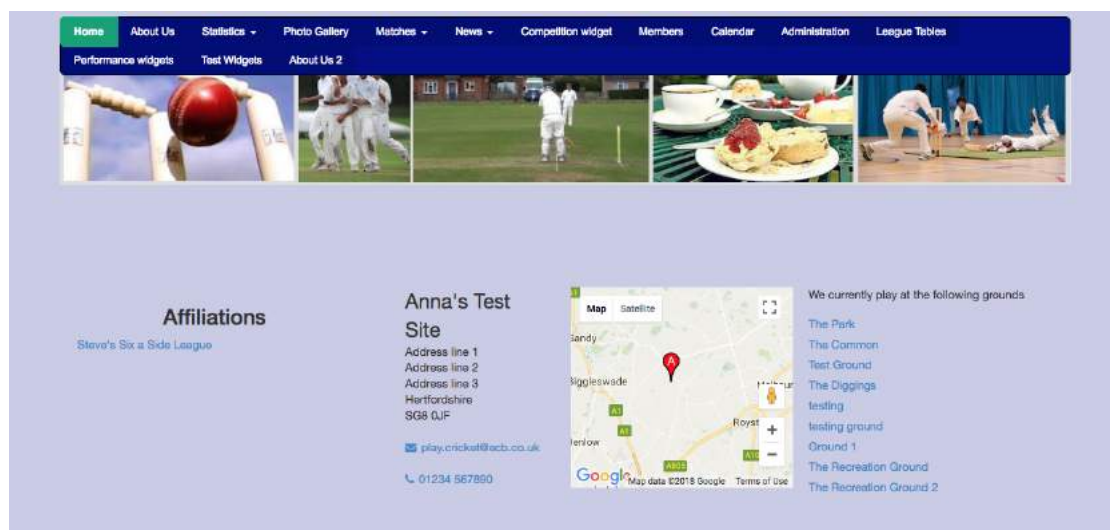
Home About Us Statistics ▾ Photo Gallery Matches ▾ News ▾ Competition widget Members Calendar Administration League Tables Performance widgets Test Widgets About Us 2

Affiliations

Steve's Six a Side League

Anna's Test Site

Address line 1
Address line 2
Address line 3
Hertfordshire
SG8 0JF

play.cricket@ecb.co.uk

01234 567890

Map Satellite

Sandy
Biggleswade
Royst
lenlow
A1
A1
A505
A10

Google Map data ©2018 Google Terms of Use

We currently play at the following grounds

The Park
The Common
Test Ground
The Diggings
testing
testing ground
Ground 1
The Recreation Ground
The Recreation Ground 2